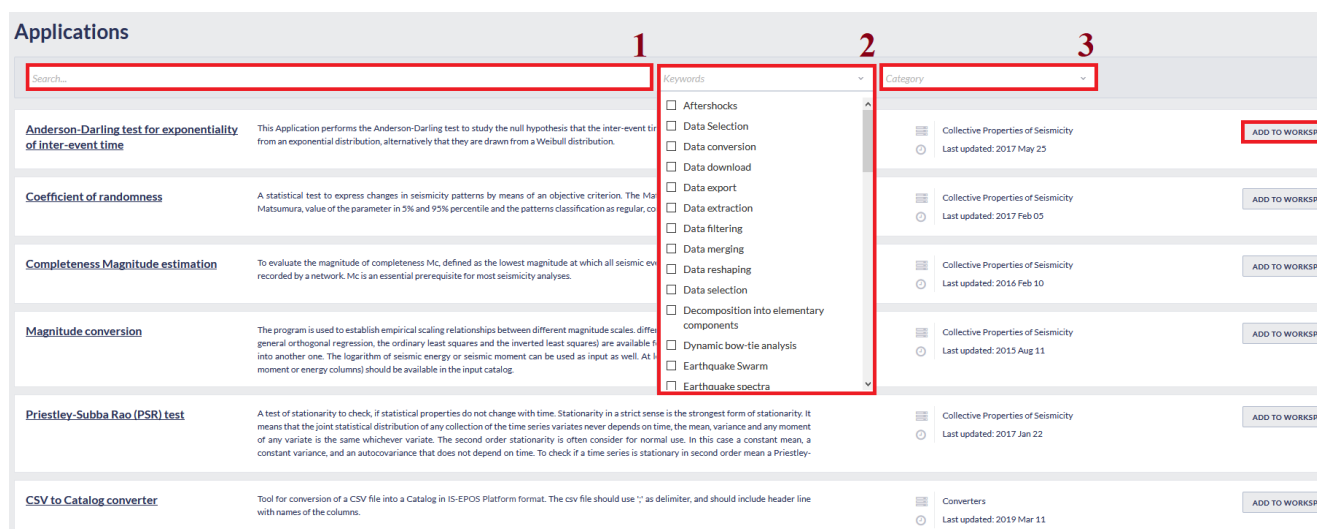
Applications

1

2

3

Search...

Keywords

Category

Aftershocks
Data Selection
Data conversion
Data download
Data export
Data extraction
Data filtering
Data merging
Data reshaping
Data selection
Decomposition into elementary components
Dynamic bow-tie analysis
Earthquake Swarm
Earthquake spectra

Anderson-Darling test for exponentiality of inter-event time

This Application performs the Anderson-Darling test to study the null hypothesis that the inter-event tir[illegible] from an exponential distribution, alternatively that they are drawn from a Weibull distribution.

Collective Properties of Seismicity
Last updated: 2017 May 25

ADD TO WORKSP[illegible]

Coefficient of randomness

A statistical test to express changes in seismicity patterns by means of an objective criterion. The Ma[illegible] Matsumura, value of the parameter in 5% and 95% percentile and the patterns classification as regular, co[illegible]

Collective Properties of Seismicity
Last updated: 2017 Feb 05

ADD TO WORKSP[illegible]

Completeness Magnitude estimation

To evaluate the magnitude of completeness Mc, defined as the lowest magnitude at which all seismic eve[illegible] recorded by a network. Mc is an essential prerequisite for most seismicity analyses.

Collective Properties of Seismicity
Last updated: 2016 Feb 10

ADD TO WORKSP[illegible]

Magnitude conversion

The program is used to establish empirical scaling relationships between different magnitude scales. differ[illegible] general orthogonal regression, the ordinary least squares and the inverted least squares) are available fo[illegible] into another one. The logarithm of seismic energy or seismic moment can be used as input as well. At l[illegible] moment or energy columns) should be available in the input catalog.

Collective Properties of Seismicity
Last updated: 2015 Aug 11

ADD TO WORKSP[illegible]

Priestley-Subba Rao (PSR) test

A test of stationarity to check, if statistical properties do not change with time. Stationarity in a strict sense is the strongest form of stationarity. It means that the joint statistical distribution of any collection of the time series variates never depends on time, the mean, variance and any moment of any variate is the same whichever variate. The second order stationarity is often consider for normal use. In this case a constant mean, a constant variance, and an autocovariance that does not depend on time. To check if a time series is stationary in second order mean a Priestley-

Collective Properties of Seismicity
Last updated: 2017 Jan 22

ADD TO WORKSP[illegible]

CSV to Catalog converter

Tool for conversion of a CSV file into a Catalog in IS-EPOS Platform format. The csv file should use ';' as delimiter, and should include header line with names of the columns.

Converters
Last updated: 2019 Mar 11

ADD TO WORKSP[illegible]